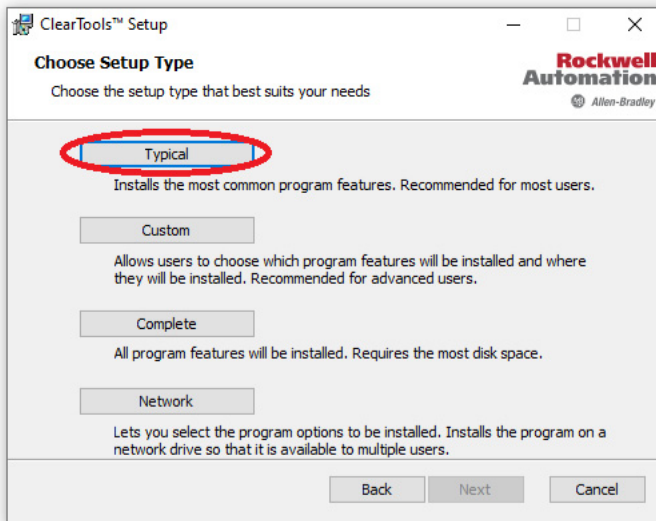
ClearTools™ Setup

Choose Setup Type

Choose the setup type that best suits your needs

Rockwell Automation

Allen-Bradley

Typical

Installs the most common program features. Recommended for most users.

Custom

Allows users to choose which program features will be installed and where they will be installed. Recommended for advanced users.

Complete

All program features will be installed. Requires the most disk space.

Network

Lets you select the program options to be installed. Installs the program on a network drive so that it is available to multiple users.

Back

Next

Cancel